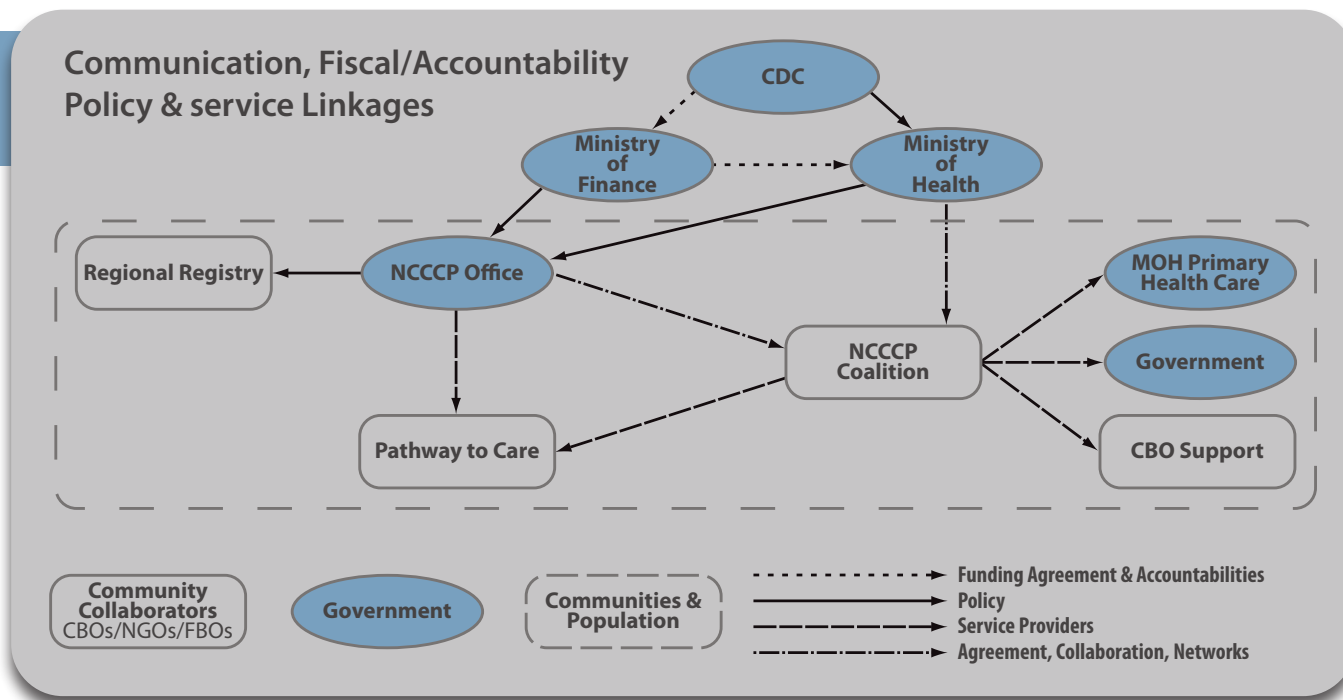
Communication, Fiscal/Accountability Policy & service Linkages

CDC

Ministry of Finance

Ministry of Health

Regional Registry

NCCCP Office

MOH Primary Health Care

NCCCP Coalition

Government

Pathway to Care

CBO Support

Community Collaborators CBOs/NGOs/FBOs

Government

Communities & Population

Funding Agreement & Accountabilities

Policy

Service Providers

Agreement, Collaboration, Networks